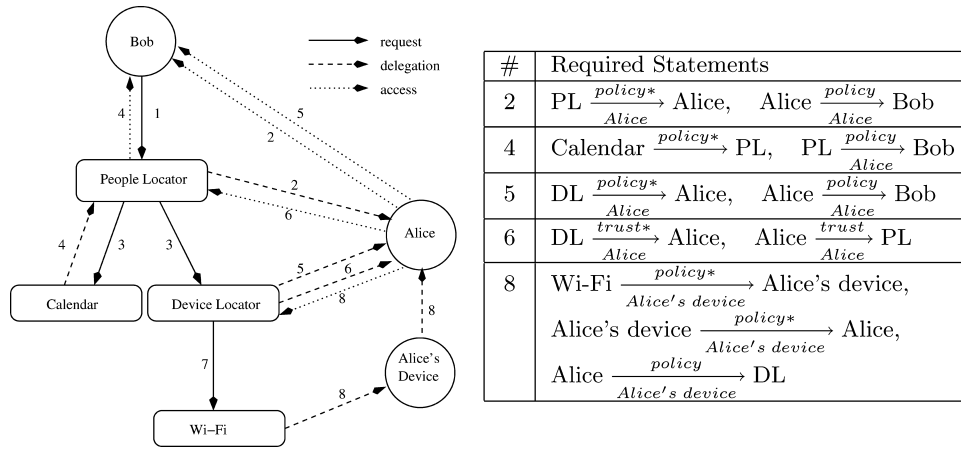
Bob

request
delegation
access

1
4
5
2

People Locator

2
6

Alice

4
3
3

Calendar

Device Locator

5
6
8
8

7

Alice's Device

8

Wi–Fi

| # | Required Statements |
|---|---|
| 2 | PL $\xrightarrow[Alice]{policy*}$ Alice, Alice $\xrightarrow[Alice]{policy}$ Bob |
| 4 | Calendar $\xrightarrow{policy*}$ PL, PL $\xrightarrow[Alice]{policy}$ Bob |
| 5 | DL $\xrightarrow[Alice]{policy*}$ Alice, Alice $\xrightarrow[Alice]{policy}$ Bob |
| 6 | DL $\xrightarrow[Alice]{trust*}$ Alice, Alice $\xrightarrow[Alice]{trust}$ PL |
| 8 | Wi-Fi $\xrightarrow[Alice's\ device]{policy*}$ Alice's device, Alice's device $\xrightarrow[Alice's\ device]{policy*}$ Alice, Alice $\xrightarrow[Alice's\ device]{policy}$ DL |